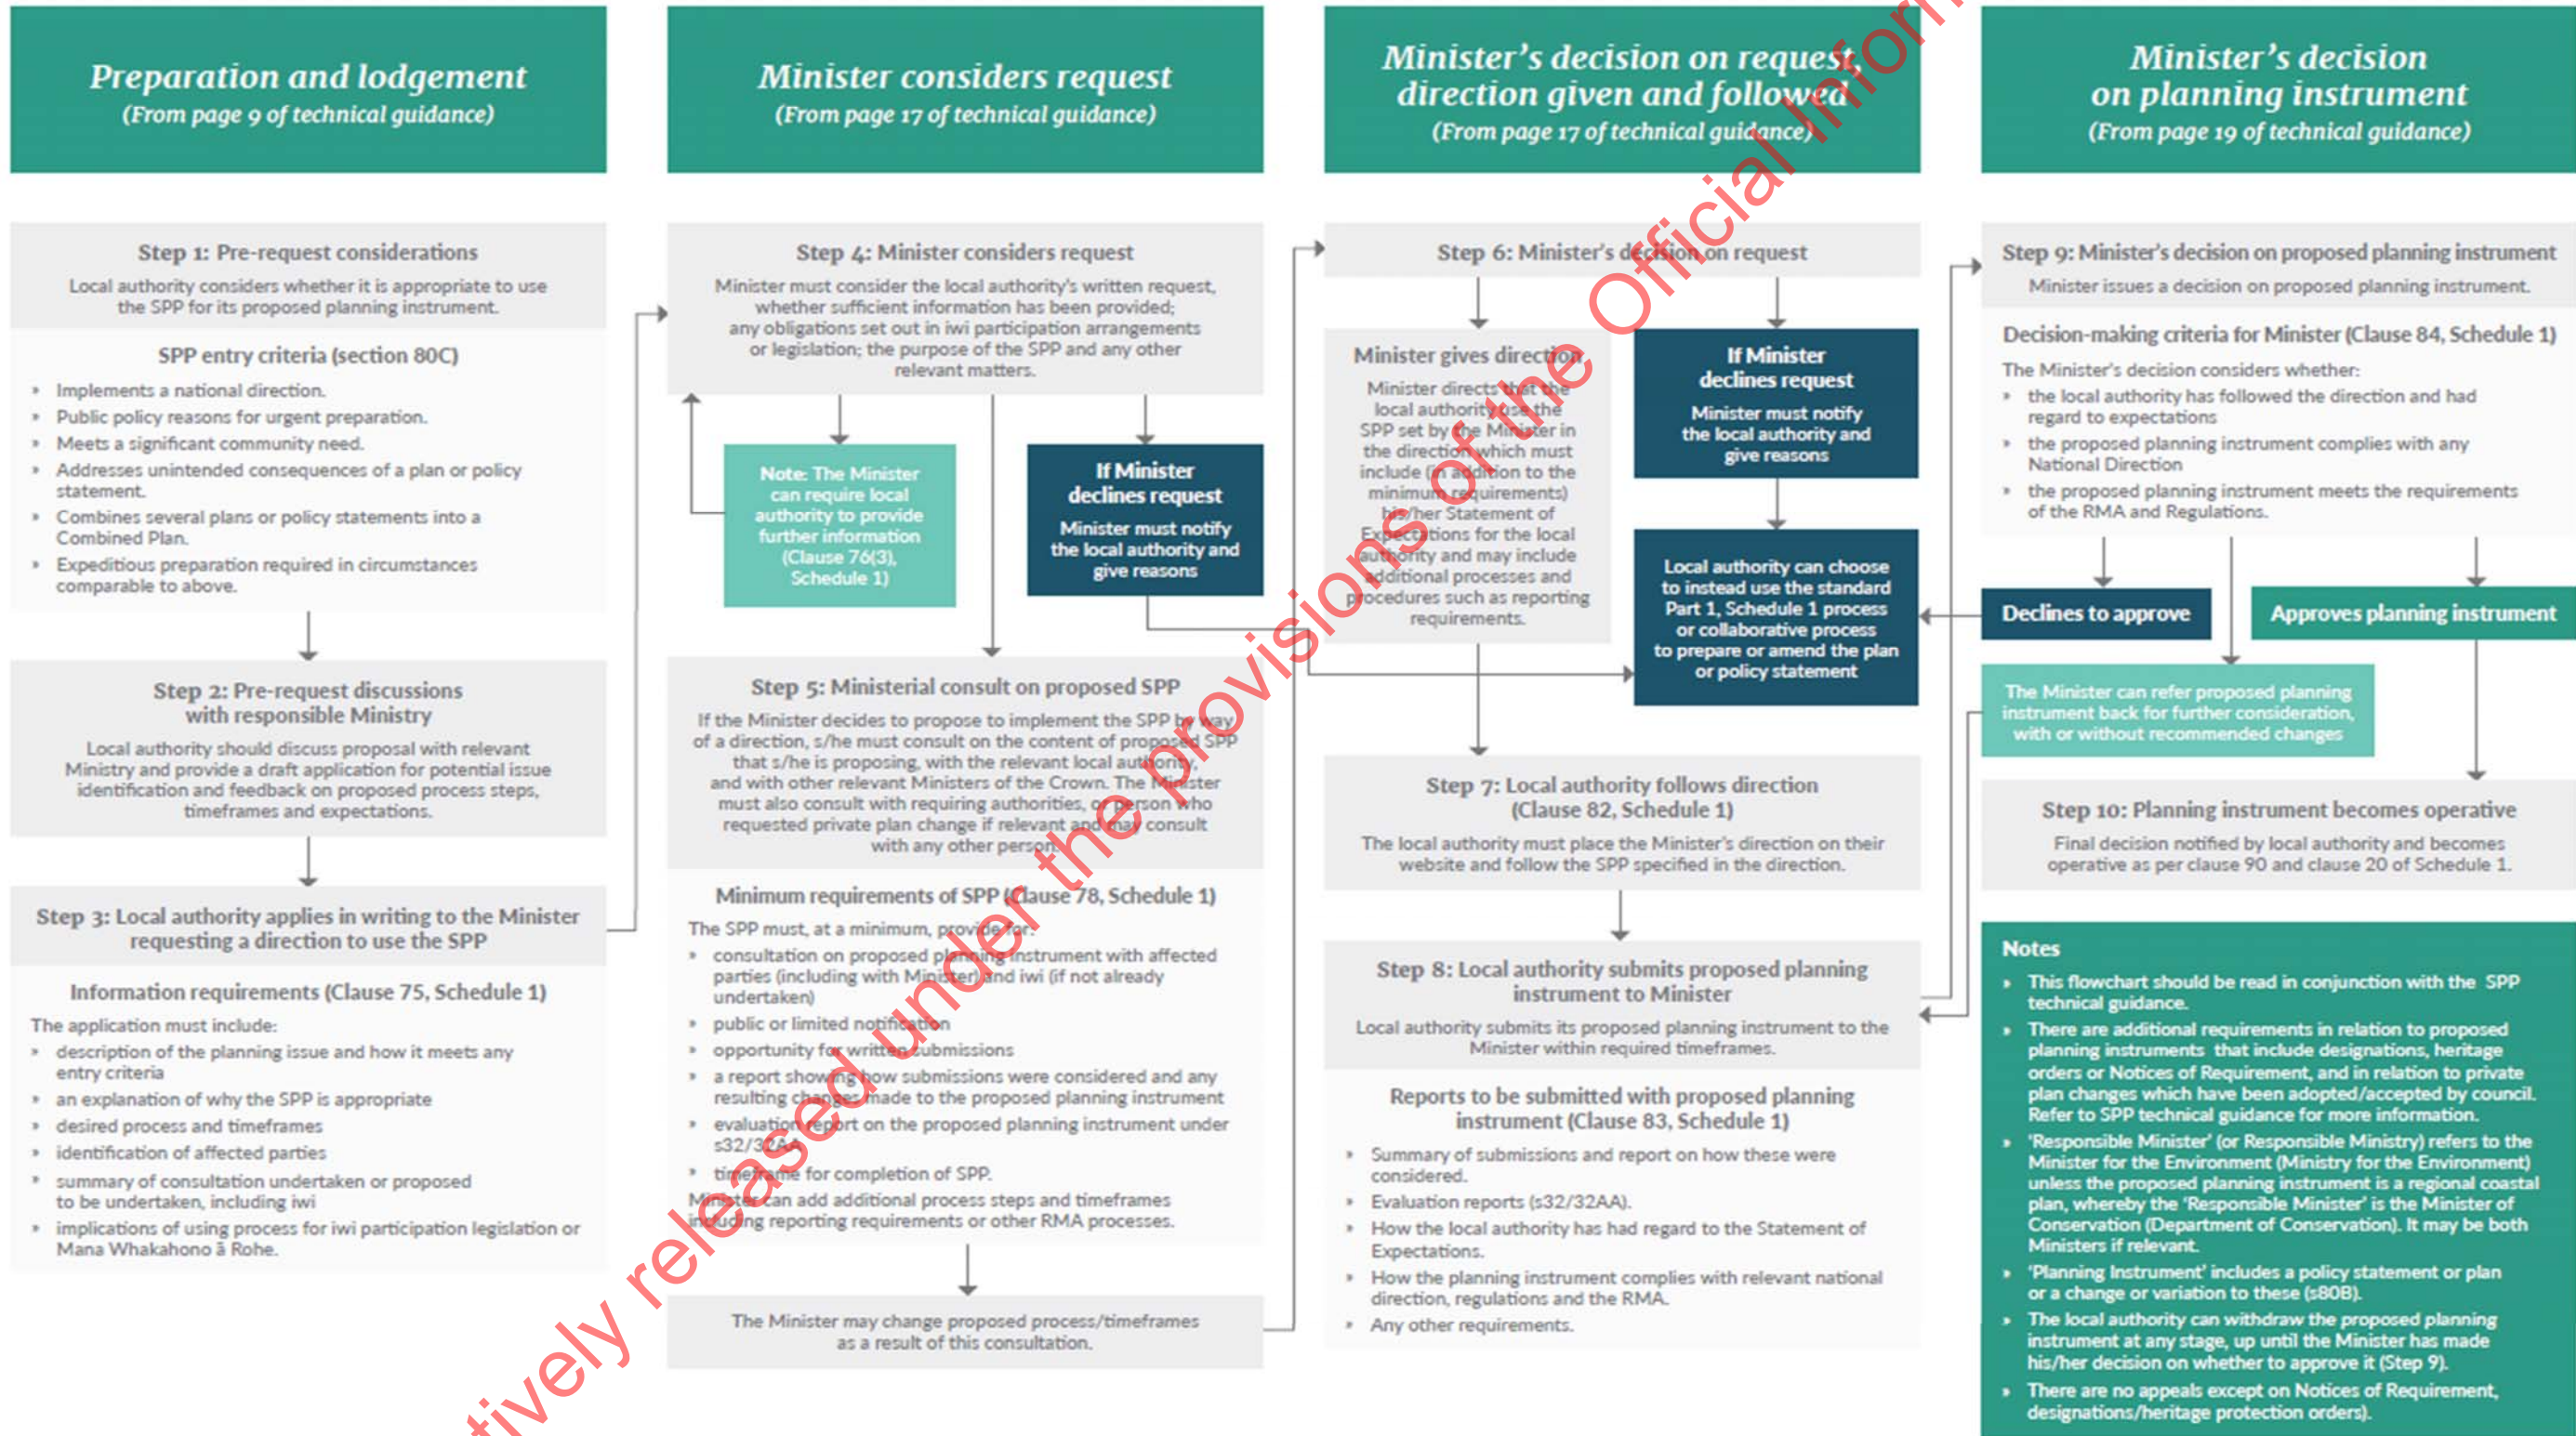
Preparation and lodgement
(From page 9 of technical guidance)

Minister considers request
(From page 17 of technical guidance)

Minister's decision on request, direction given and followed
(From page 17 of technical guidance)

Minister's decision on planning instrument
(From page 19 of technical guidance)

Step 1: Pre-request considerations
Local authority considers whether it is appropriate to use the SPP for its proposed planning instrument.

SPP entry criteria (section 80C)
- Implements a national direction.
- Public policy reasons for urgent preparation.
- Meets a significant community need.
- Addresses unintended consequences of a plan or policy statement.
- Combines several plans or policy statements into a Combined Plan.
- Expeditious preparation required in circumstances comparable to above.

Step 2: Pre-request discussions with responsible Ministry
Local authority should discuss proposal with relevant Ministry and provide a draft application for potential issue identification and feedback on proposed process steps, timeframes and expectations.

Step 3: Local authority applies in writing to the Minister requesting a direction to use the SPP

Information requirements (Clause 75, Schedule 1)
The application must include:
- description of the planning issue and how it meets any entry criteria
- an explanation of why the SPP is appropriate
- desired process and timeframes
- identification of affected parties
- summary of consultation undertaken or proposed to be undertaken, including iwi
- implications of using process for iwi participation legislation or Mana Whakahono ā Rohe.

Step 4: Minister considers request
Minister must consider the local authority's written request, whether sufficient information has been provided; any obligations set out in iwi participation arrangements or legislation; the purpose of the SPP and any other relevant matters.

Note: The Minister can require local authority to provide further information (Clause 76(3), Schedule 1)

If Minister declines request
Minister must notify the local authority and give reasons

Step 5: Ministerial consult on proposed SPP
If the Minister decides to propose to implement the SPP by way of a direction, s/he must consult on the content of proposed SPP that s/he is proposing, with the relevant local authority, and with other relevant Ministers of the Crown. The Minister must also consult with requiring authorities, or person who requested private plan change if relevant and may consult with any other person.

Minimum requirements of SPP (Clause 78, Schedule 1)
The SPP must, at a minimum, provide for:
- consultation on proposed planning instrument with affected parties (including with Minister) and iwi (if not already undertaken)
- public or limited notification
- opportunity for written submissions
- a report showing how submissions were considered and any resulting changes made to the proposed planning instrument
- evaluation report on the proposed planning instrument under s32/32AA
- timeframe for completion of SPP.
Minister can add additional process steps and timeframes including reporting requirements or other RMA processes.

The Minister may change proposed process/timeframes as a result of this consultation.

Step 6: Minister's decision on request

Minister gives direction
Minister directs that the local authority use the SPP set by the Minister in the direction which must include (in addition to the minimum requirements) his/her Statement of Expectations for the local authority and may include additional processes and procedures such as reporting requirements.

If Minister declines request
Minister must notify the local authority and give reasons

Local authority can choose to instead use the standard Part 1, Schedule 1 process or collaborative process to prepare or amend the plan or policy statement

Step 7: Local authority follows direction (Clause 82, Schedule 1)
The local authority must place the Minister's direction on their website and follow the SPP specified in the direction.

Step 8: Local authority submits proposed planning instrument to Minister
Local authority submits its proposed planning instrument to the Minister within required timeframes.

Reports to be submitted with proposed planning instrument (Clause 83, Schedule 1)
- Summary of submissions and report on how these were considered.
- Evaluation reports (s32/32AA).
- How the local authority has had regard to the Statement of Expectations.
- How the planning instrument complies with relevant national direction, regulations and the RMA.
- Any other requirements.

Step 9: Minister's decision on proposed planning instrument
Minister issues a decision on proposed planning instrument.

Decision-making criteria for Minister (Clause 84, Schedule 1)
The Minister's decision considers whether:
- the local authority has followed the direction and had regard to expectations
- the proposed planning instrument complies with any National Direction
- the proposed planning instrument meets the requirements of the RMA and Regulations.

Declines to approve

Approves planning instrument

The Minister can refer proposed planning instrument back for further consideration, with or without recommended changes

Step 10: Planning instrument becomes operative
Final decision notified by local authority and becomes operative as per clause 90 and clause 20 of Schedule 1.

Notes
- This flowchart should be read in conjunction with the SPP technical guidance.
- There are additional requirements in relation to proposed planning instruments that include designations, heritage orders or Notices of Requirement, and in relation to private plan changes which have been adopted/accepted by council. Refer to SPP technical guidance for more information.
- 'Responsible Minister' (or Responsible Ministry) refers to the Minister for the Environment (Ministry for the Environment) unless the proposed planning instrument is a regional coastal plan, whereby the 'Responsible Minister' is the Minister of Conservation (Department of Conservation). It may be both Ministers if relevant.
- 'Planning Instrument' includes a policy statement or plan or a change or variation to these (s80B).
- The local authority can withdraw the proposed planning instrument at any stage, up until the Minister has made his/her decision on whether to approve it (Step 9).
- There are no appeals except on Notices of Requirement, designations/heritage protection orders).

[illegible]tively released under the provisions of the Official Inform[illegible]